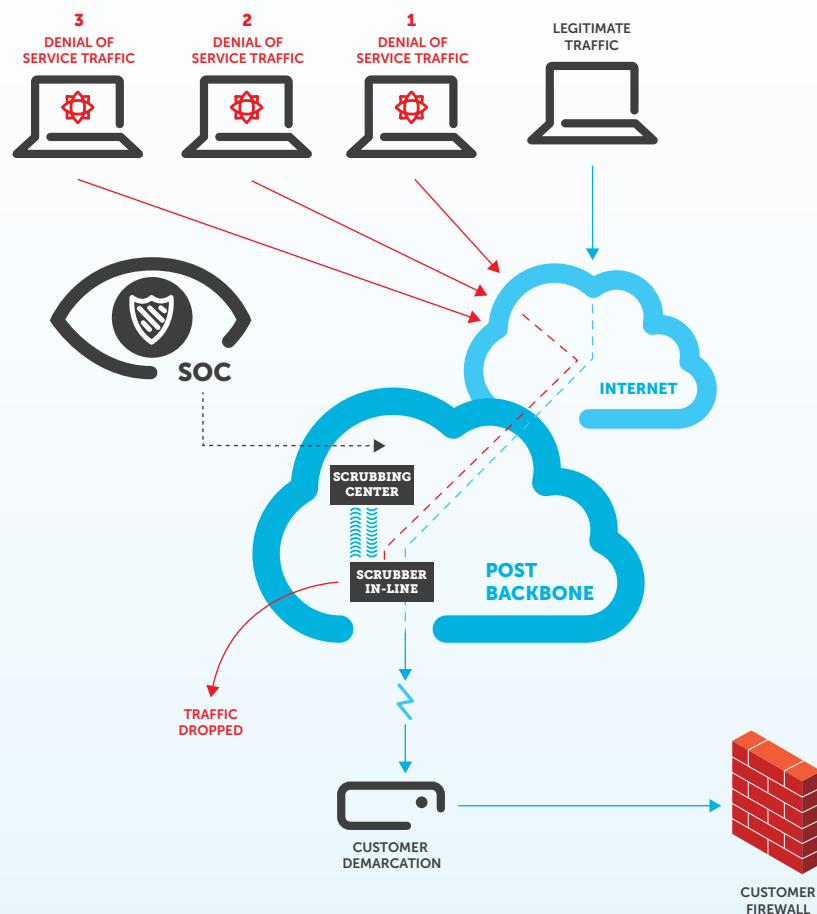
3
DENIAL OF SERVICE TRAFFIC

2
DENIAL OF SERVICE TRAFFIC

1
DENIAL OF SERVICE TRAFFIC

LEGITIMATE TRAFFIC

SOC

INTERNET

SCRUBBING CENTER

SCRUBBER IN-LINE

POST BACKBONE

TRAFFIC DROPPED

CUSTOMER DEMARCATION

CUSTOMER FIREWALL